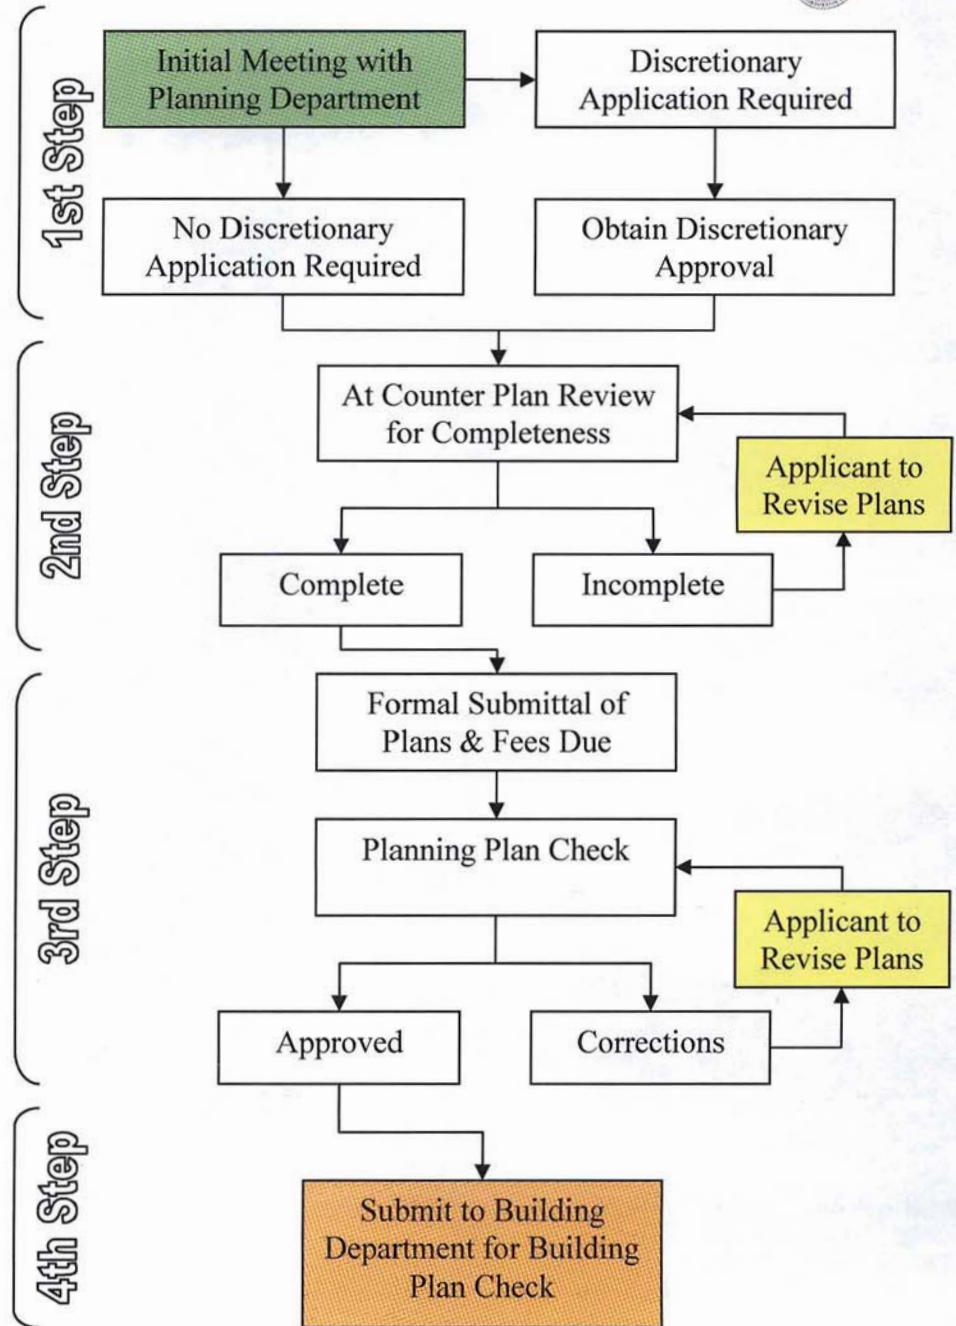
1st Step

Initial Meeting with Planning Department

Discretionary Application Required

No Discretionary Application Required

Obtain Discretionary Approval

2nd Step

At Counter Plan Review for Completeness

Applicant to Revise Plans

Complete

Incomplete

3rd Step

Formal Submittal of Plans & Fees Due

Planning Plan Check

Applicant to Revise Plans

Approved

Corrections

4th Step

Submit to Building Department for Building Plan Check